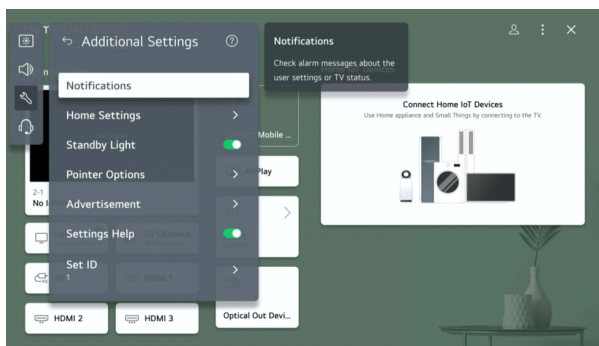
Additional Settings

Notifications

Home Settings

Standby Light

Pointer Options

Advertisement

Settings Help

Set ID
1

Notifications
Check alarm messages about the user settings or TV status.

Connect Home IoT Devices
Use Home appliance and Small Things by connecting to the TV.

Mobile ...

Play

2-1
No I

HDMI 2

HDMI 3

Optical Out Devi...